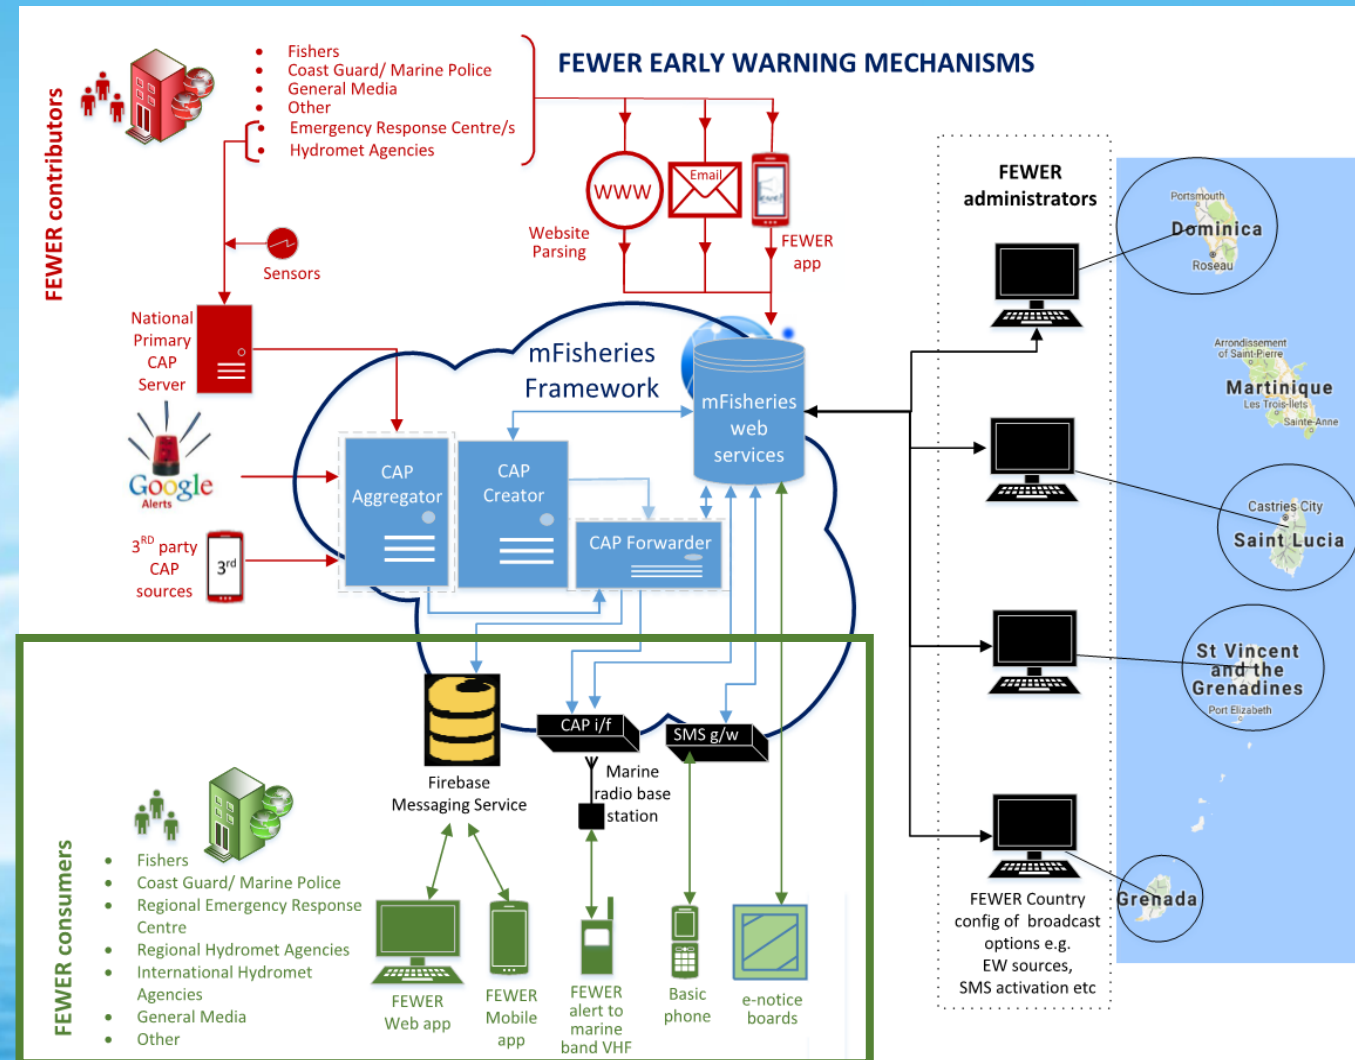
FEWER contributors

- Fishers
- Coast Guard/ Marine Police
- General Media
- Other
- Emergency Response Centre/s
- Hydromet Agencies

FEWER EARLY WARNING MECHANISMS

WWW
Email

Website Parsing

FEWER app

Sensors

National Primary CAP Server

Google Alerts

3$^{RD}$ party CAP sources

3$^{rd}$

mFisheries Framework

mFisheries web services

CAP Aggregator

CAP Creator

CAP Forwarder

Firebase Messaging Service

CAP i/f

SMS g/w

Marine radio base station

FEWER administrators

Portsmouth
Dominica
Roseau

Arrondissement of Saint-Pierre
Martinique
Les Trois-Ilets
Sainte-Anne

Castries City
Saint Lucia

St Vincent and the Grenadines
Port Elizabeth

Grenada

FEWER Country config of broadcast options e.g. EW sources, SMS activation etc

FEWER consumers

- Fishers
- Coast Guard/ Marine Police
- Regional Emergency Response Centre
- Regional Hydromet Agencies
- International Hydromet Agencies
- General Media
- Other

FEWER Web app

FEWER Mobile app

FEWER alert to marine band VHF

Basic phone

e-notice boards